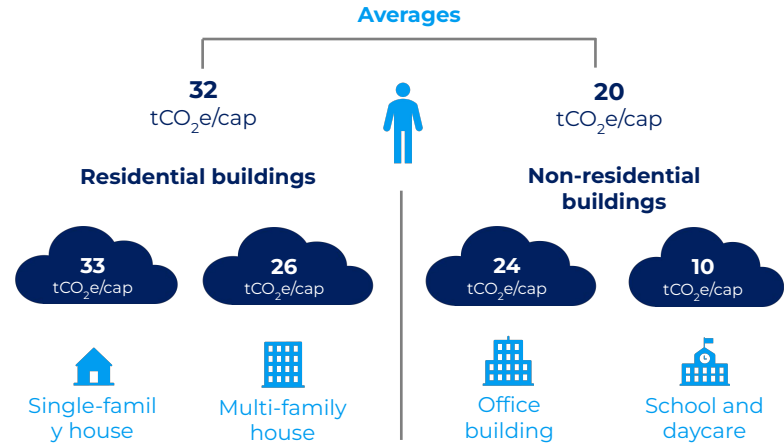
Averages

32
$tCO_2e$/cap

20
$tCO_2e$/cap

Residential buildings

Non-residential buildings

33
$tCO_2e$/cap

26
$tCO_2e$/cap

24
$tCO_2e$/cap

10
$tCO_2e$/cap

Single-famil y house

Multi-family house

Office building

School and daycare